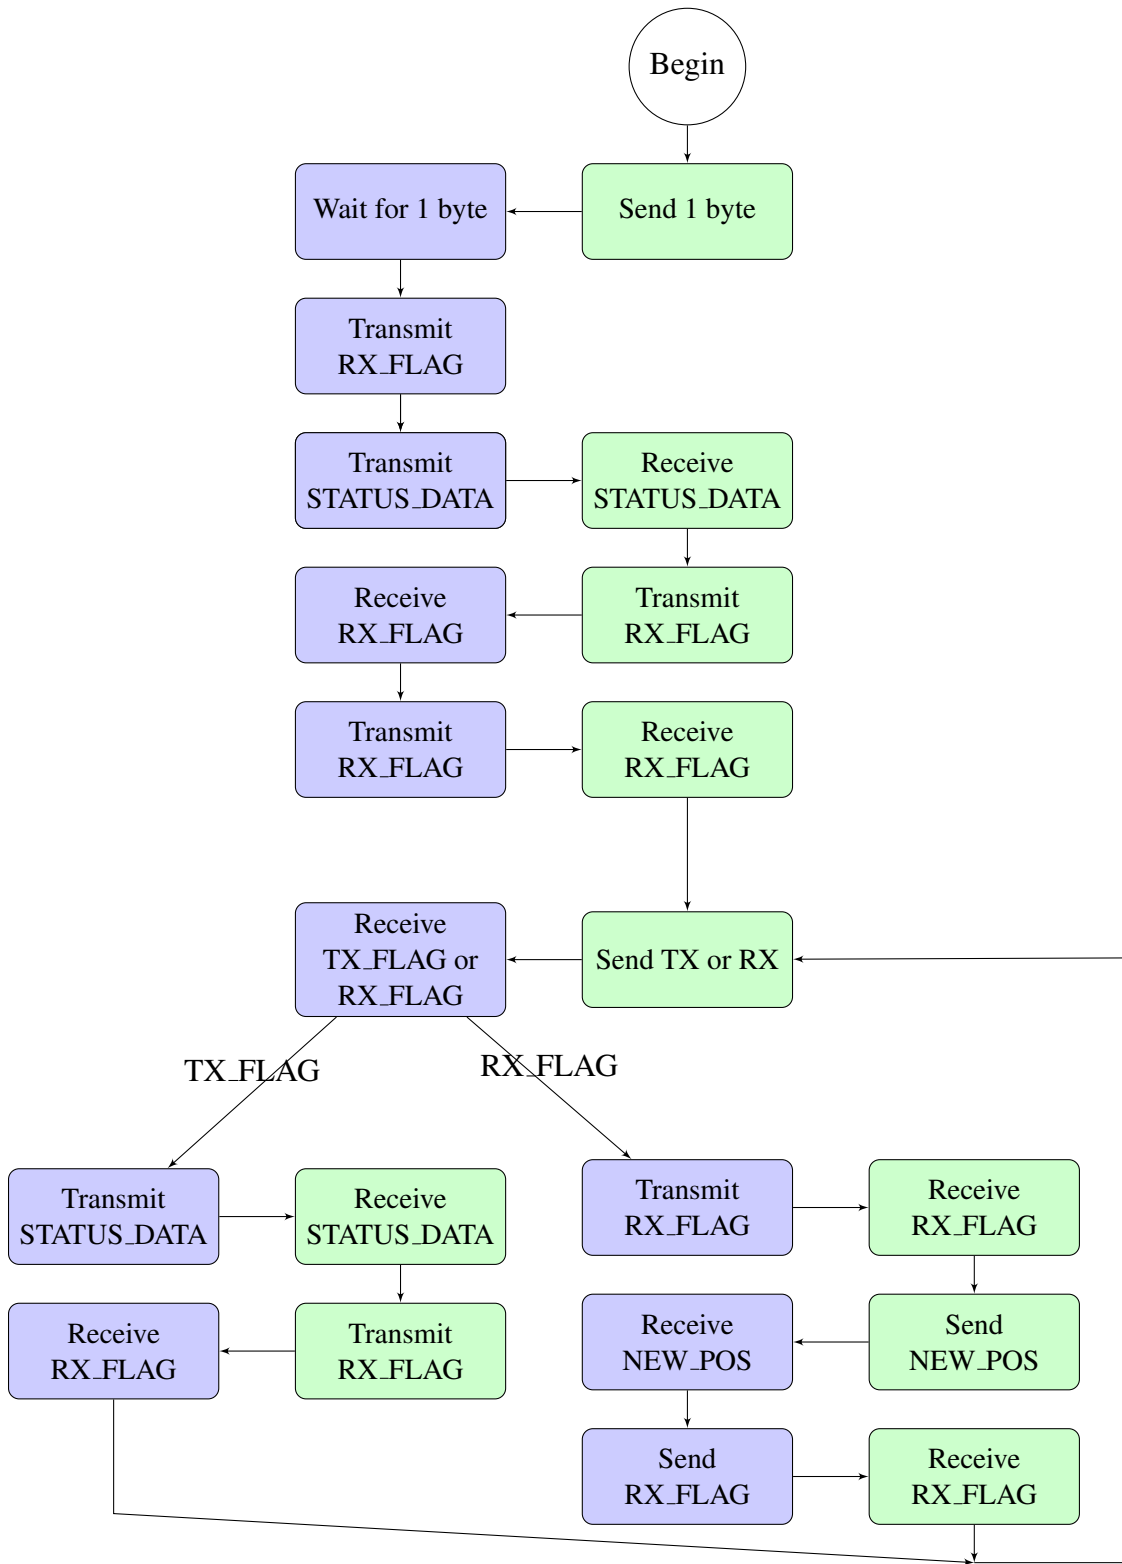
Begin

Wait for 1 byte

Send 1 byte

Transmit RX_FLAG

Transmit STATUS_DATA

Receive STATUS_DATA

Receive RX_FLAG

Transmit RX_FLAG

Transmit RX_FLAG

Receive RX_FLAG

Receive TX_FLAG or RX_FLAG

Send TX or RX

TX_FLAG

RX_FLAG

Transmit STATUS_DATA

Receive STATUS_DATA

Transmit RX_FLAG

Receive RX_FLAG

Receive RX_FLAG

Transmit RX_FLAG

Receive NEW_POS

Send NEW_POS

Send RX_FLAG

Receive RX_FLAG